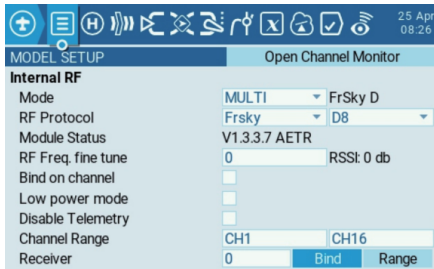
25 Apr
08:26

MODEL SETUP
Open Channel Monitor

Internal RF

| | | |
|---|---|---|
| Mode | MULTI | FrSky D |
| RF Protocol | Frsky | D8 |
| Module Status | V1.3.3.7 AETR | |
| RF Freq. fine tune | 0 | RSSI: 0 db |
| Bind on channel | | |
| Low power mode | | |
| Disable Telemetry | | |
| Channel Range | CH1 | CH16 |
| Receiver | 0 | Bind Range |